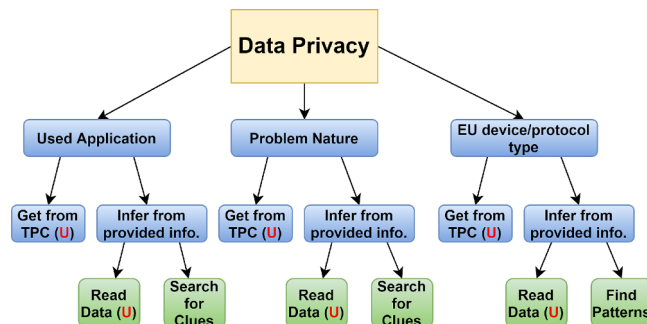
Data Privacy

Used Application

Problem Nature

EU device/protocol type

Get from TPC (U)

Infer from provided info.

Get from TPC (U)

Infer from provided info.

Get from TPC (U)

Infer from provided info.

Read Data (U)

Search for Clues

Read Data (U)

Search for Clues

Read Data (U)

Find Patterns